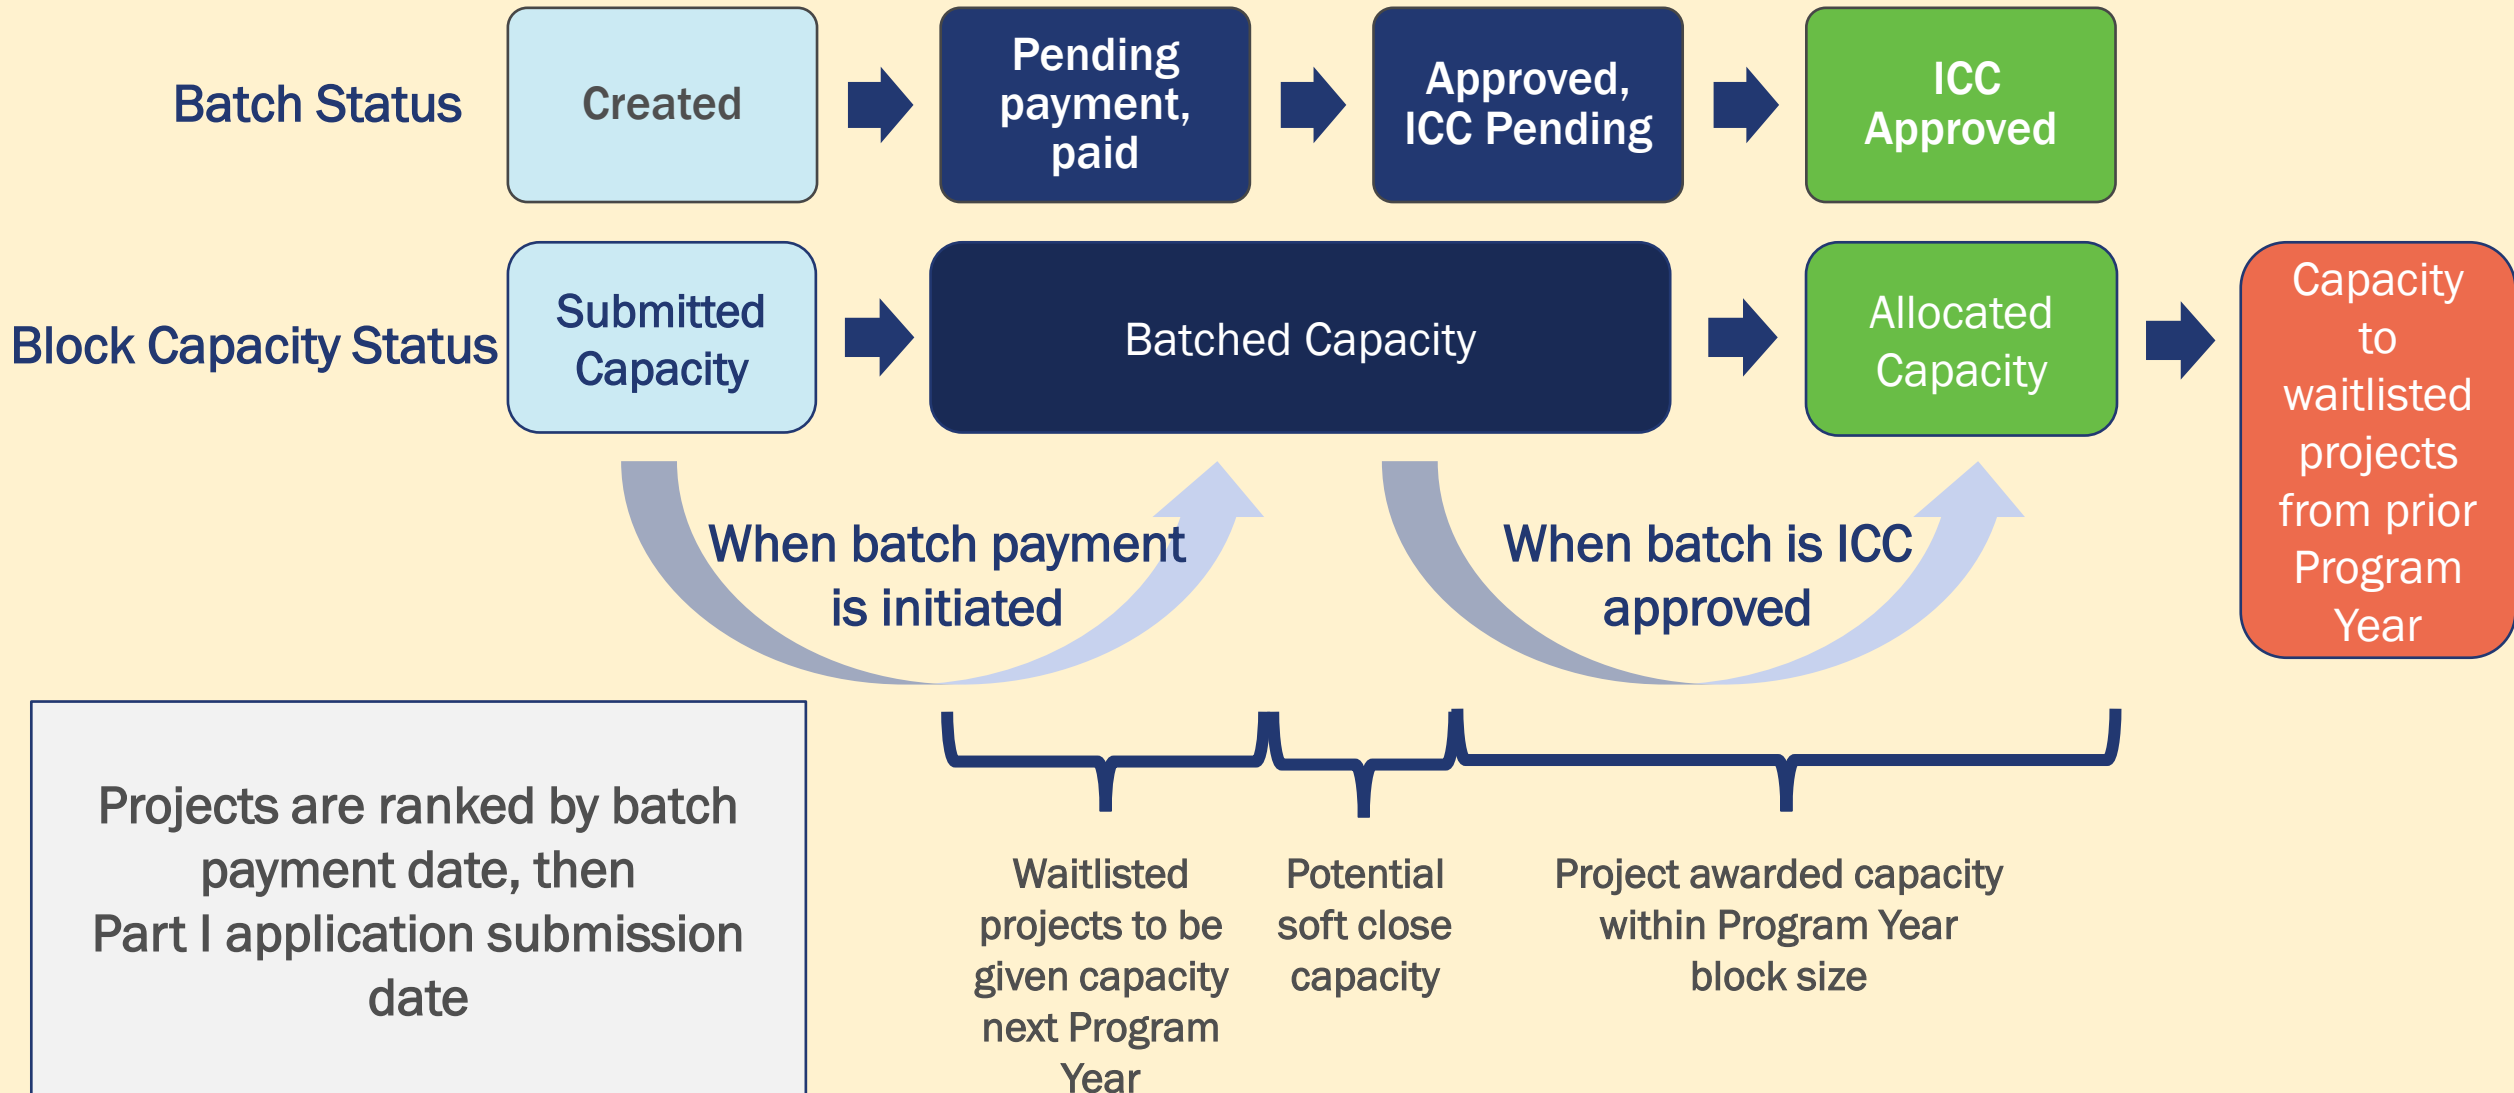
Batch Status

Created

Pending payment, paid

Approved, ICC Pending

ICC Approved

Block Capacity Status

Submitted Capacity

Batched Capacity

Allocated Capacity

Capacity to waitlisted projects from prior Program Year

When batch payment is initiated

When batch is ICC approved

Projects are ranked by batch payment date, then Part I application submission date

Waitlisted projects to be given capacity next Program Year

Potential soft close capacity

Project awarded capacity within Program Year block size